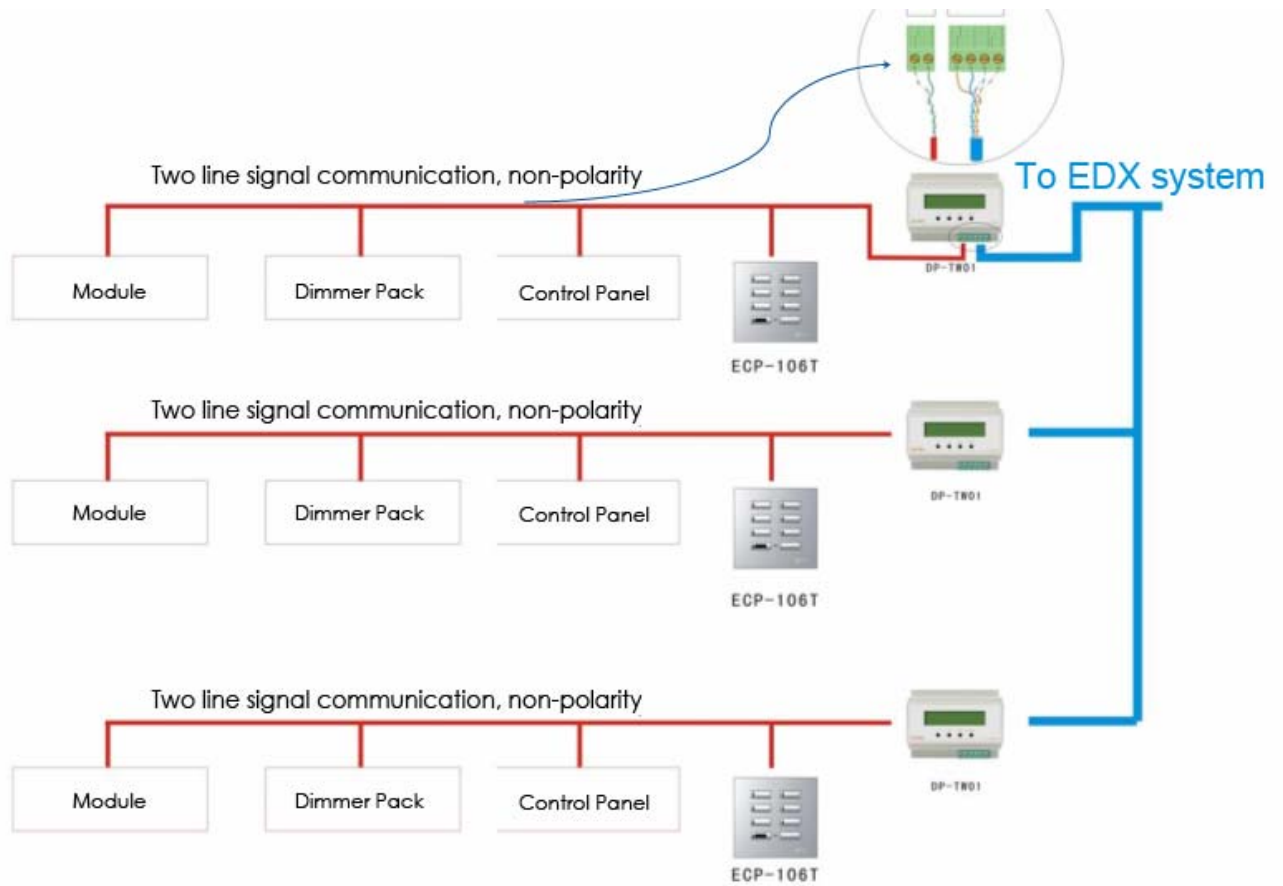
Two line signal communication, non-polarity

To EDX system

DP-TW01

Module

Dimmer Pack

Control Panel

ECP-106T

Two line signal communication, non-polarity

DP-TW01

Module

Dimmer Pack

Control Panel

ECP-106T

Two line signal communication, non-polarity

DP-TW01

Module

Dimmer Pack

Control Panel

ECP-106T